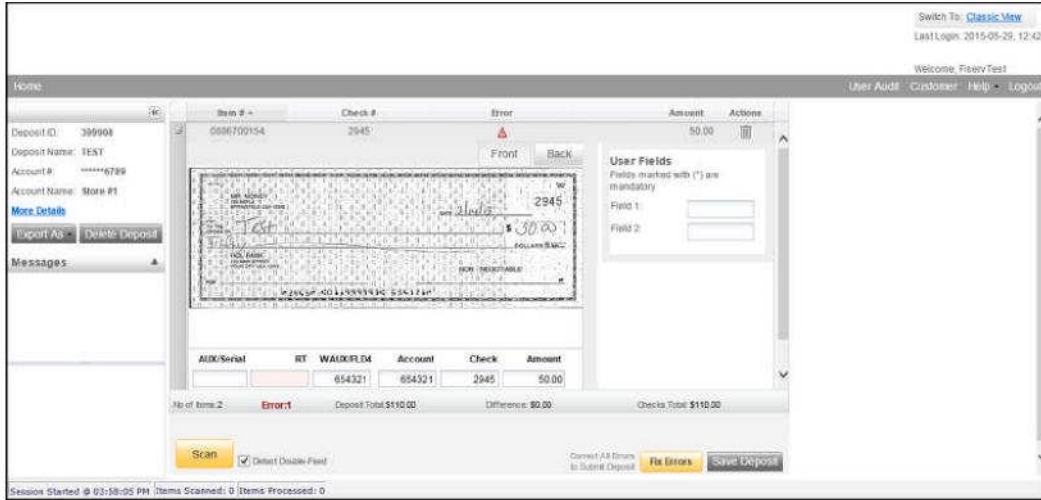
Switch To: Classic View
Last Login: 2015-05-29, 12:42

Welcome, Fiserv Test

Home

User Audit Customer Help Logout

Deposit ID: 399908
Deposit Name: TEST
Account #: ******6789
Account Name: Store #1
More Details

Export As Delete Deposit

Messages

| Item # | Check # | Error | Amount | Actions |
|---|---|---|---|---|
| 0886700154 | 2945 | ⚠ | 50.00 | |

Front Back

User Fields
Fields marked with (*) are mandatory
Field 1:
Field 2:

2945
$ 50.00
NON-NEGOTIABLE
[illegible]

| AUX/Serial | RT | WAUX/FLD4 | Account | Check | Amount |
|---|---|---|---|---|---|
| | | 654321 | 654321 | 2945 | 50.00 |

No of Items:2 Error:1 Deposit Total:$110.00 Difference: $0.00 Checks Total: $110.00

Scan Detect Double-Feed

Correct All Errors to Submit Deposit Fix Errors Save Deposit

Session Started @ 03:58:05 PM Items Scanned: 0 Items Processed: 0